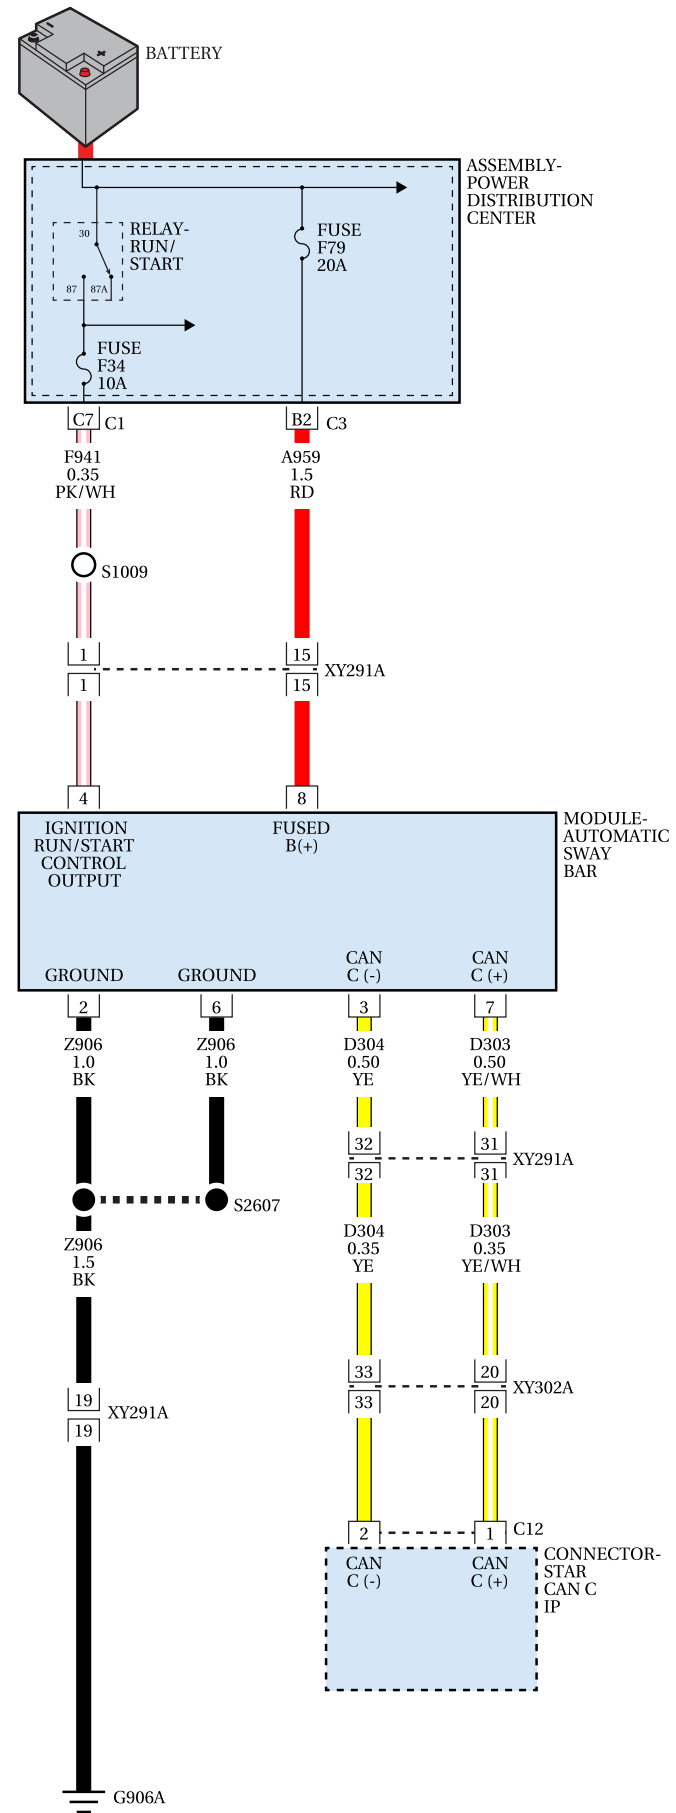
BATTERY

ASSEMBLY-
POWER
DISTRIBUTION
CENTER

RELAY-
RUN/
START

30
87
87A

FUSE
F79
20A

FUSE
F34
10A

C7 C1
B2 C3

F941
0.35
PK/WH

A959
1.5
RD

S1009

1
1
15
15
XY291A

4
8

MODULE-
AUTOMATIC
SWAY
BAR

IGNITION
RUN/START
CONTROL
OUTPUT

FUSED
B(+)

GROUND
GROUND
CAN
C (-)
CAN
C (+)

2
6
3
7

Z906
1.0
BK

Z906
1.0
BK

D304
0.50
YE

D303
0.50
YE/WH

32
32
31
31
XY291A

S2607

Z906
1.5
BK

D304
0.35
YE

D303
0.35
YE/WH

33
33
20
20
XY302A

19
19
XY291A

2
1
C12

CAN
C (-)
CAN
C (+)

CONNECTOR-
STAR
CAN C
IP

G906A